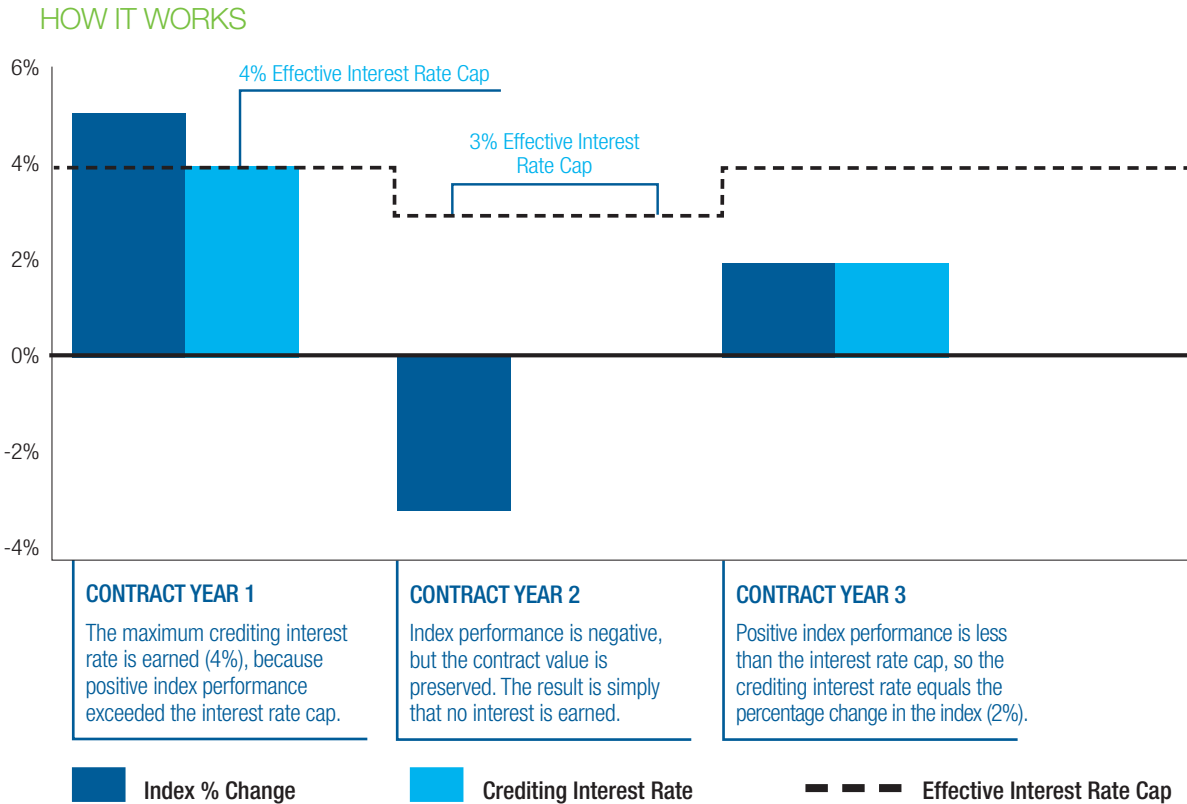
HOW IT WORKS

6%

4%

2%

0%

-2%

-4%

4% Effective Interest Rate Cap

3% Effective Interest Rate Cap

CONTRACT YEAR 1

The maximum crediting interest rate is earned (4%), because positive index performance exceeded the interest rate cap.

CONTRACT YEAR 2

Index performance is negative, but the contract value is preserved. The result is simply that no interest is earned.

CONTRACT YEAR 3

Positive index performance is less than the interest rate cap, so the crediting interest rate equals the percentage change in the index (2%).

Index % Change

Crediting Interest Rate

Effective Interest Rate Cap